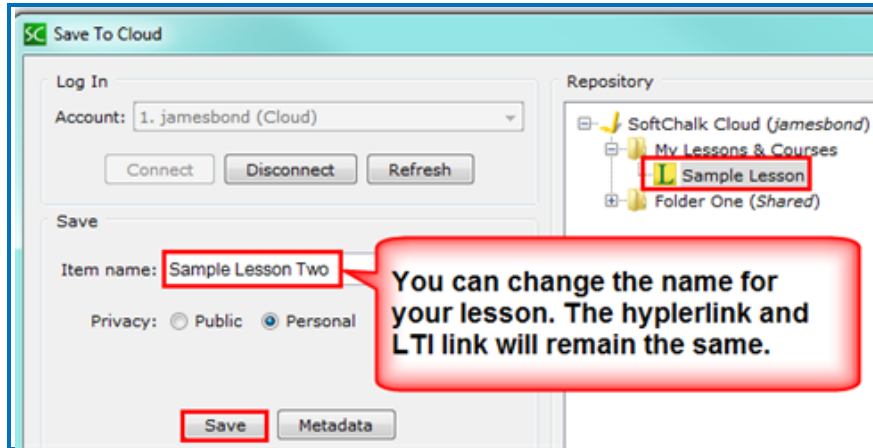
SC Save To Cloud

Log In

Account: 1. jamesbond (Cloud)

Connect Disconnect Refresh

Save

Item name: Sample Lesson Two

Privacy: Public Personal

Save Metadata

Repository

SoftChalk Cloud (*jamesbond*)
My Lessons & Courses
L Sample Lesson
Folder One (*Shared*)

You can change the name for your lesson. The hyplerlink and LTI link will remain the same.